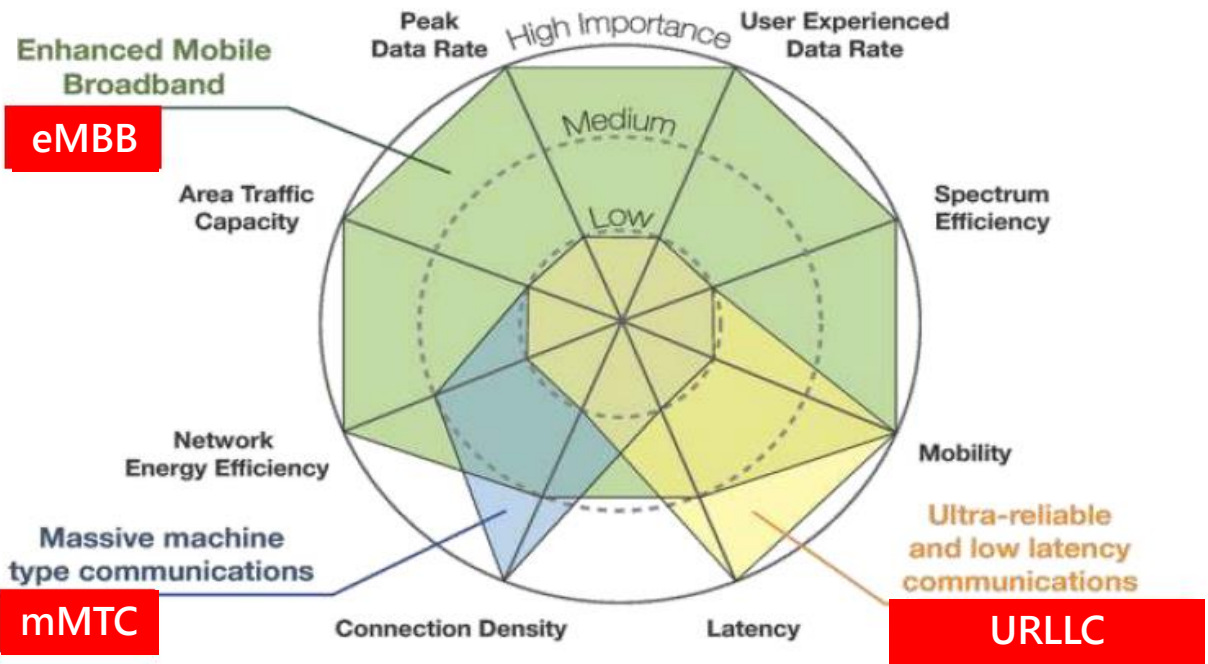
Enhanced Mobile Broadband

eMBB

Peak Data Rate

High Importance

User Experienced Data Rate

Medium

Low

Area Traffic Capacity

Spectrum Efficiency

Network Energy Efficiency

Mobility

Massive machine type communications

mMTC

Connection Density

Latency

Ultra-reliable and low latency communications

URLLC